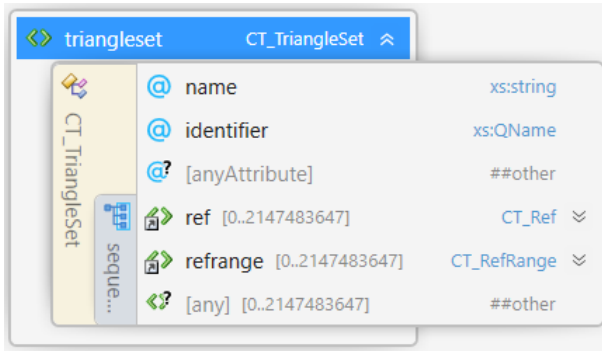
triangleset CT_TriangleSet

CT_TriangleSet

seque...

| | | |
|---|---|---|
| @ | name | xs:string |
| @ | identifier | xs:QName |
| @? | [anyAttribute] | ##other |
| | ref [0..2147483647] | CT_Ref |
| | refrange [0..2147483647] | CT_RefRange |
| | [any] [0..2147483647] | ##other |